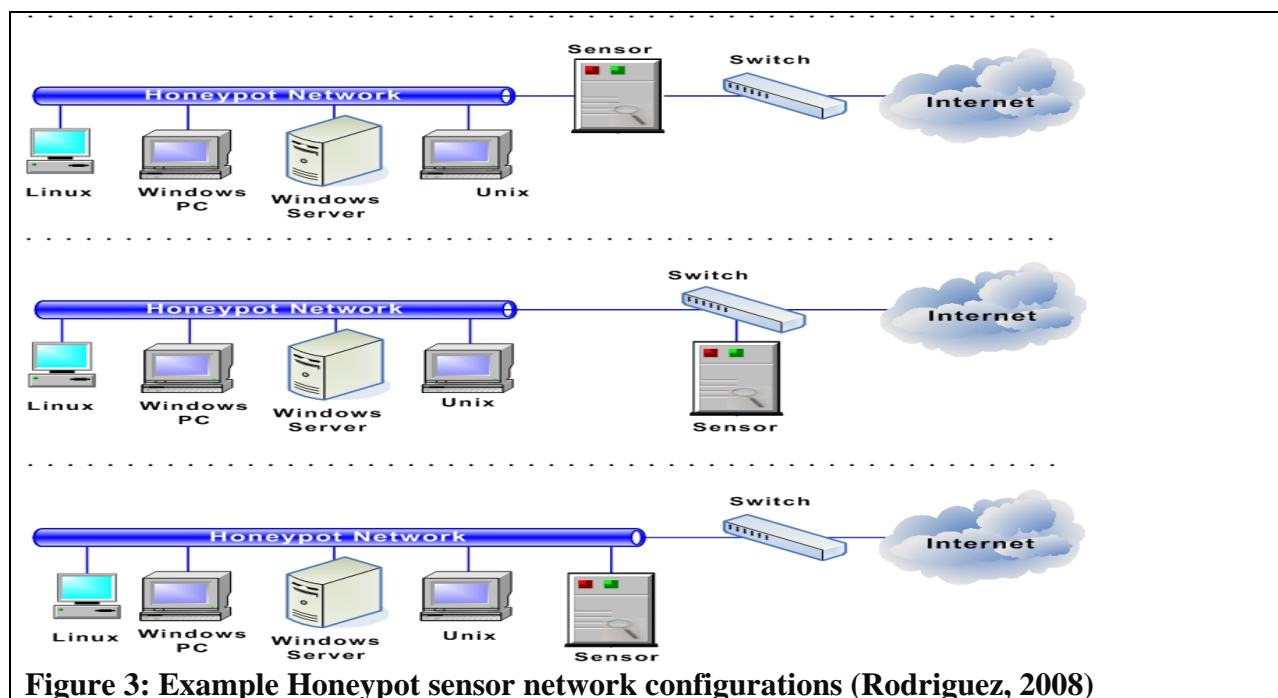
Sensor
Switch
Honeypot Network
Internet
Linux
Windows PC
Windows Server
Unix

Switch
Honeypot Network
Internet
Linux
Windows PC
Windows Server
Unix
Sensor

Switch
Honeypot Network
Internet
Linux
Windows PC
Windows Server
Unix
Sensor

Figure 3: Example Honeypot sensor network configurations (Rodriguez, 2008)